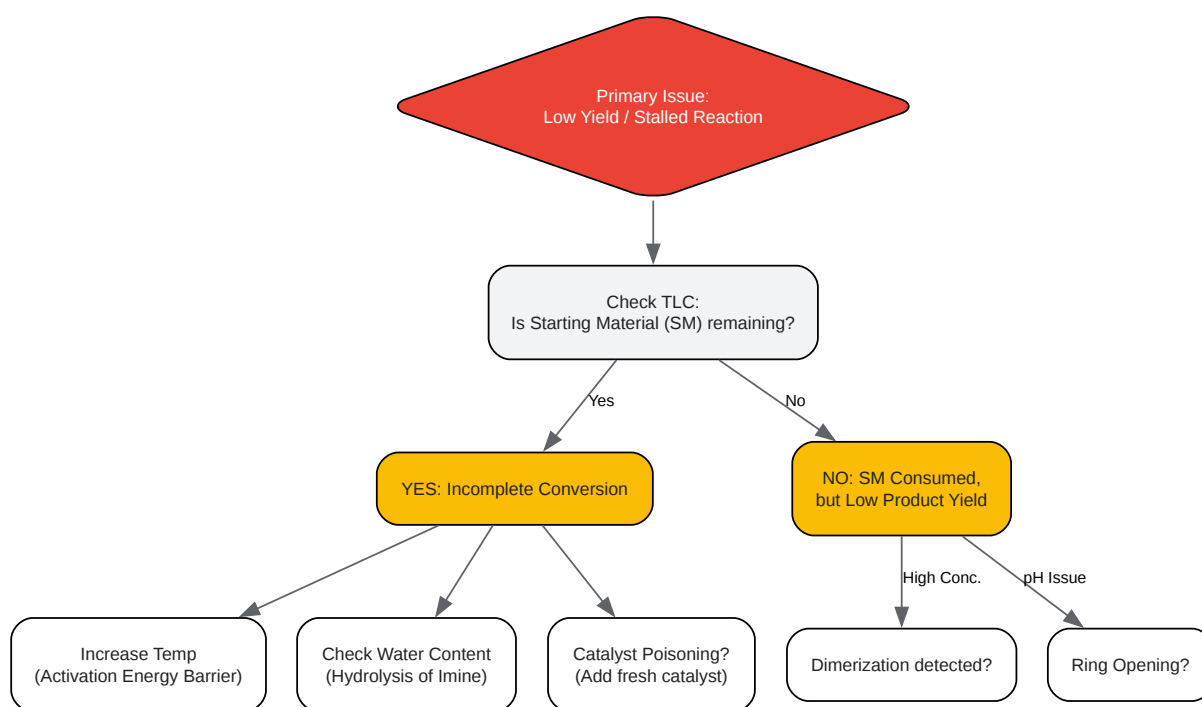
Primary Issue:
Low Yield / Stalled Reaction

Check TLC:
Is Starting Material (SM) remaining?

Yes

No

YES: Incomplete Conversion

NO: SM Consumed, but Low Product Yield

High Conc.

pH Issue

Increase Temp
(Activation Energy Barrier)

Check Water Content
(Hydrolysis of Imine)

Catalyst Poisoning?
(Add fresh catalyst)

Dimerization detected?

Ring Opening?